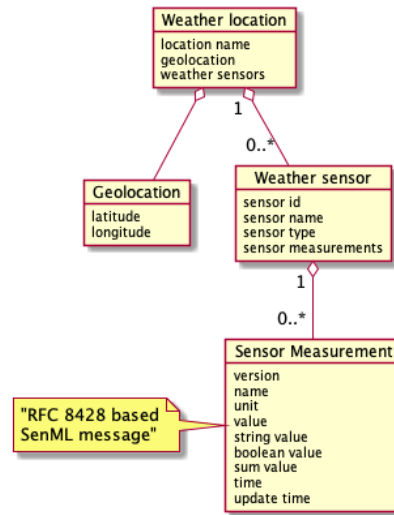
Weather location

location name
geolocation
weather sensors

1

0..*

Geolocation

latitude
longitude

Weather sensor

sensor id
sensor name
sensor type
sensor measurements

1

0..*

Sensor Measurement

version
name
unit
value
string value
boolean value
sum value
time
update time

"RFC 8428 based SenML message"